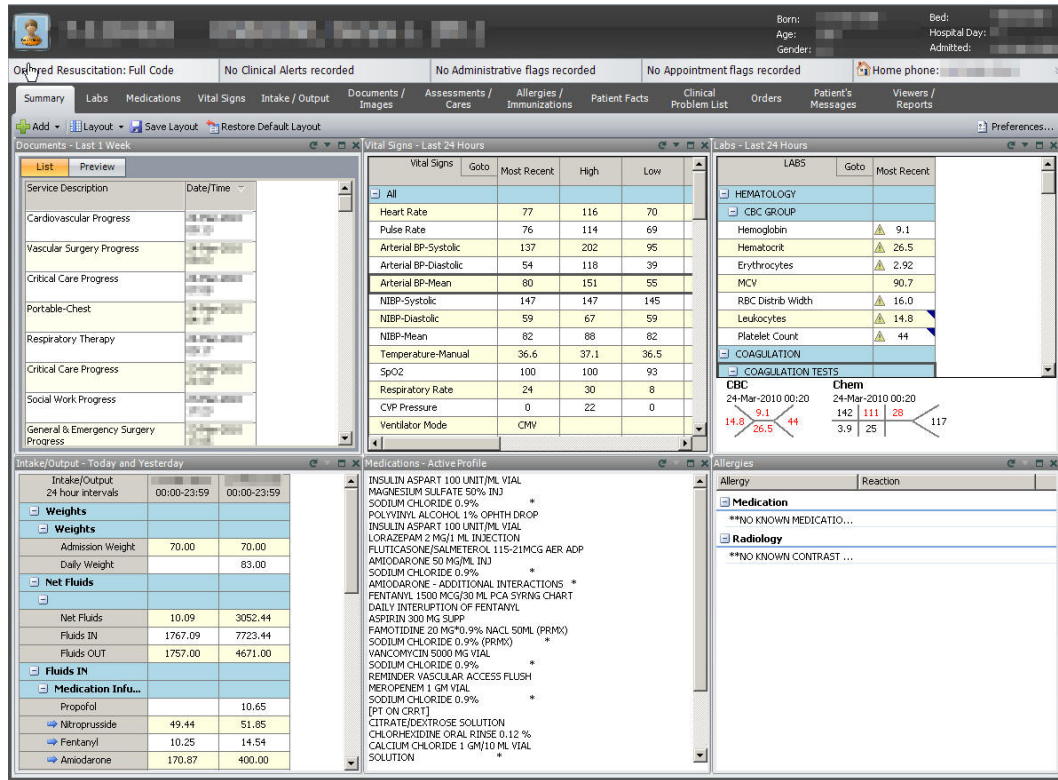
Born:
Age:
Gender:
Bed:
Hospital Day:
Admitted:

Ordered Resuscitation: Full Code | No Clinical Alerts recorded | No Administrative flags recorded | No Appointment flags recorded | Home phone:

Summary | Labs | Medications | Vital Signs | Intake / Output | Documents / Images | Assessments / Cares | Allergies / Immunizations | Patient Facts | Clinical Problem List | Orders | Patient's Messages | Viewers / Reports

Add | Layout | Save Layout | Restore Default Layout | Preferences...

Documents - Last 1 Week

List | Preview

| Service Description | Date/Time |
|---|---|
| Cardiovascular Progress | |
| Vascular Surgery Progress | |
| Critical Care Progress | |
| Portable-Chest | |
| Respiratory Therapy | |
| Critical Care Progress | |
| Social Work Progress | |
| General & Emergency Surgery Progress | |

Vital Signs - Last 24 Hours

| Vital Signs Goto | Most Recent | High | Low |
|---|---|---|---|
| All | | | |
| Heart Rate | 77 | 116 | 70 |
| Pulse Rate | 76 | 114 | 69 |
| Arterial BP-Systolic | 137 | 202 | 95 |
| Arterial BP-Diastolic | 54 | 118 | 39 |
| Arterial BP-Mean | 80 | 151 | 55 |
| NIBP-Systolic | 147 | 147 | 145 |
| NIBP-Diastolic | 59 | 67 | 59 |
| NIBP-Mean | 82 | 88 | 82 |
| Temperature-Manual | 36.6 | 37.1 | 36.5 |
| SpO2 | 100 | 100 | 93 |
| Respiratory Rate | 24 | 30 | 8 |
| CVP Pressure | 0 | 22 | 0 |
| Ventilator Mode | CMV | | |

Labs - Last 24 Hours

| LABS Goto | Most Recent |
|---|---|
| HEMATOLOGY | |
| CBC GROUP | |
| Hemoglobin | 9.1 |
| Hematocrit | 26.5 |
| Erythrocytes | 2.92 |
| MCV | 90.7 |
| RBC Distrib Width | 16.0 |
| Leukocytes | 14.8 |
| Platelet Count | 44 |
| COAGULATION | |
| COAGULATION TESTS | |

CBC
24-Mar-2010 00:20
9.1
14.8 44
26.5

Chem
24-Mar-2010 00:20
142 111 28
117
3.9 25

Intake/Output - Today and Yesterday

| Intake/Output 24 hour intervals | 00:00-23:59 | 00:00-23:59 |
|---|---|---|
| Weights | | |
| Weights | | |
| Admission Weight | 70.00 | 70.00 |
| Daily Weight | | 83.00 |
| Net Fluids | | |
| | | |
| Net Fluids | 10.09 | 3052.44 |
| Fluids IN | 1767.09 | 7723.44 |
| Fluids OUT | 1757.00 | 4671.00 |
| Fluids IN | | |
| Medication Infu... | | |
| Propofol | | 10.65 |
| Nitroprusside | 49.44 | 51.85 |
| Fentanyl | 10.25 | 14.54 |
| Amiodarone | 170.87 | 400.00 |

Medications - Active Profile

INSULIN ASPART 100 UNIT/ML VIAL
MAGNESIUM SULFATE 50% INJ
SODIUM CHLORIDE 0.9% *
POLYVINYL ALCOHOL 1% OPHTH DROP
INSULIN ASPART 100 UNIT/ML VIAL
LORAZEPAM 2 MG/1 ML INJECTION
FLUTICASONE/SALMETEROL 115-21MCG AER ADP
AMIODARONE 50 MG/ML INJ
SODIUM CHLORIDE 0.9% *
AMIODARONE - ADDITIONAL INTERACTIONS *
FENTANYL 1500 MCG/30 ML PCA SYRNG CHART
DAILY INTERUPTION OF FENTANYL
ASPIRIN 300 MG SUPP
FAMOTIDINE 20 MG*0.9% NACL 50ML (PRMX)
SODIUM CHLORIDE 0.9% (PRMX) *
VANCOMYCIN 5000 MG VIAL
SODIUM CHLORIDE 0.9% *
REMINDER VASCULAR ACCESS FLUSH
MEROPENEM 1 GM VIAL
SODIUM CHLORIDE 0.9% *
[PT ON CRRT]
CITRATE/DEXTROSE SOLUTION
CHLORHEXIDINE ORAL RINSE 0.12 %
CALCIUM CHLORIDE 1 GM/10 ML VIAL
SOLUTION *

Allergies

| Allergy | Reaction |
|---|---|
| Medication | |
| **NO KNOWN MEDICATIO... | |
| Radiology | |
| **NO KNOWN CONTRAST ... | |